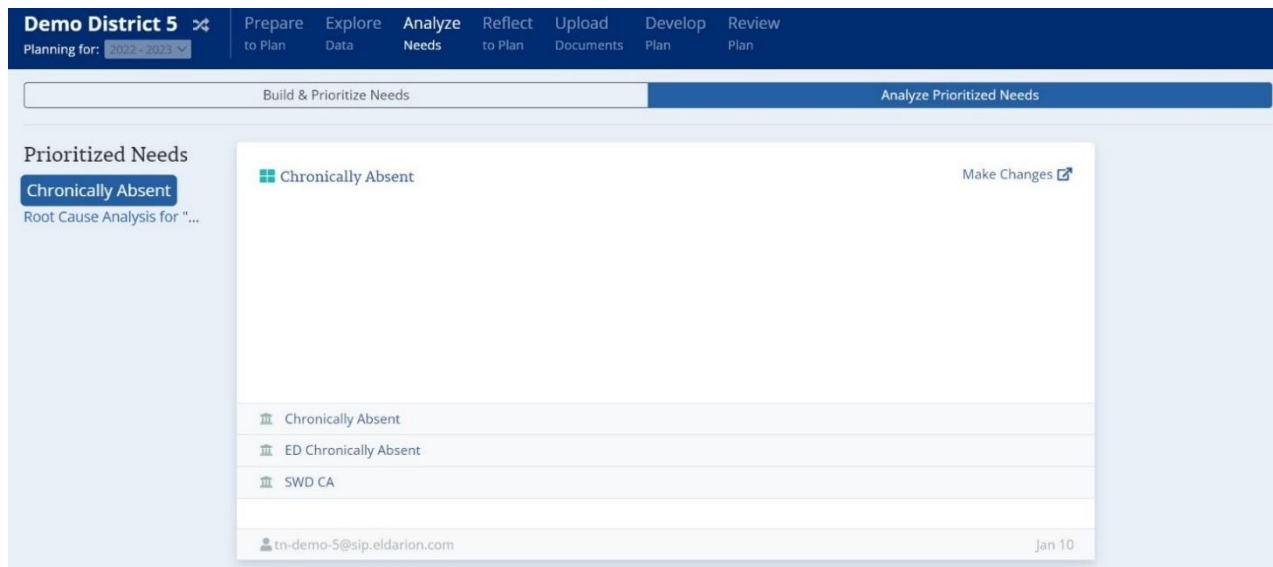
Demo District 5
Planning for: 2022 - 2023

Prepare to Plan
Explore Data
Analyze Needs
Reflect to Plan
Upload Documents
Develop Plan
Review Plan

Build & Prioritize Needs
Analyze Prioritized Needs

Prioritized Needs
Chronically Absent
Root Cause Analysis for "...

Chronically Absent
Make Changes

Chronically Absent
ED Chronically Absent
SWD CA

tn-demo-5@sip.eldarion.com
Jan 10